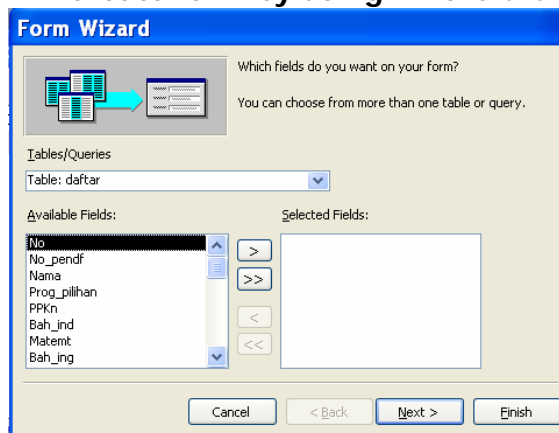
Form Wizard

Which fields do you want on your form?

You can choose from more than one table or query.

Tables/Queries

Table: daftar

Available Fields:

No
No_pendf
Nama
Prog_pilihan
PPKn
Bah_ind
Matemt
Bah_ing

Selected Fields:

>
>>
<
<<

Cancel
< Back
Next >
Finish